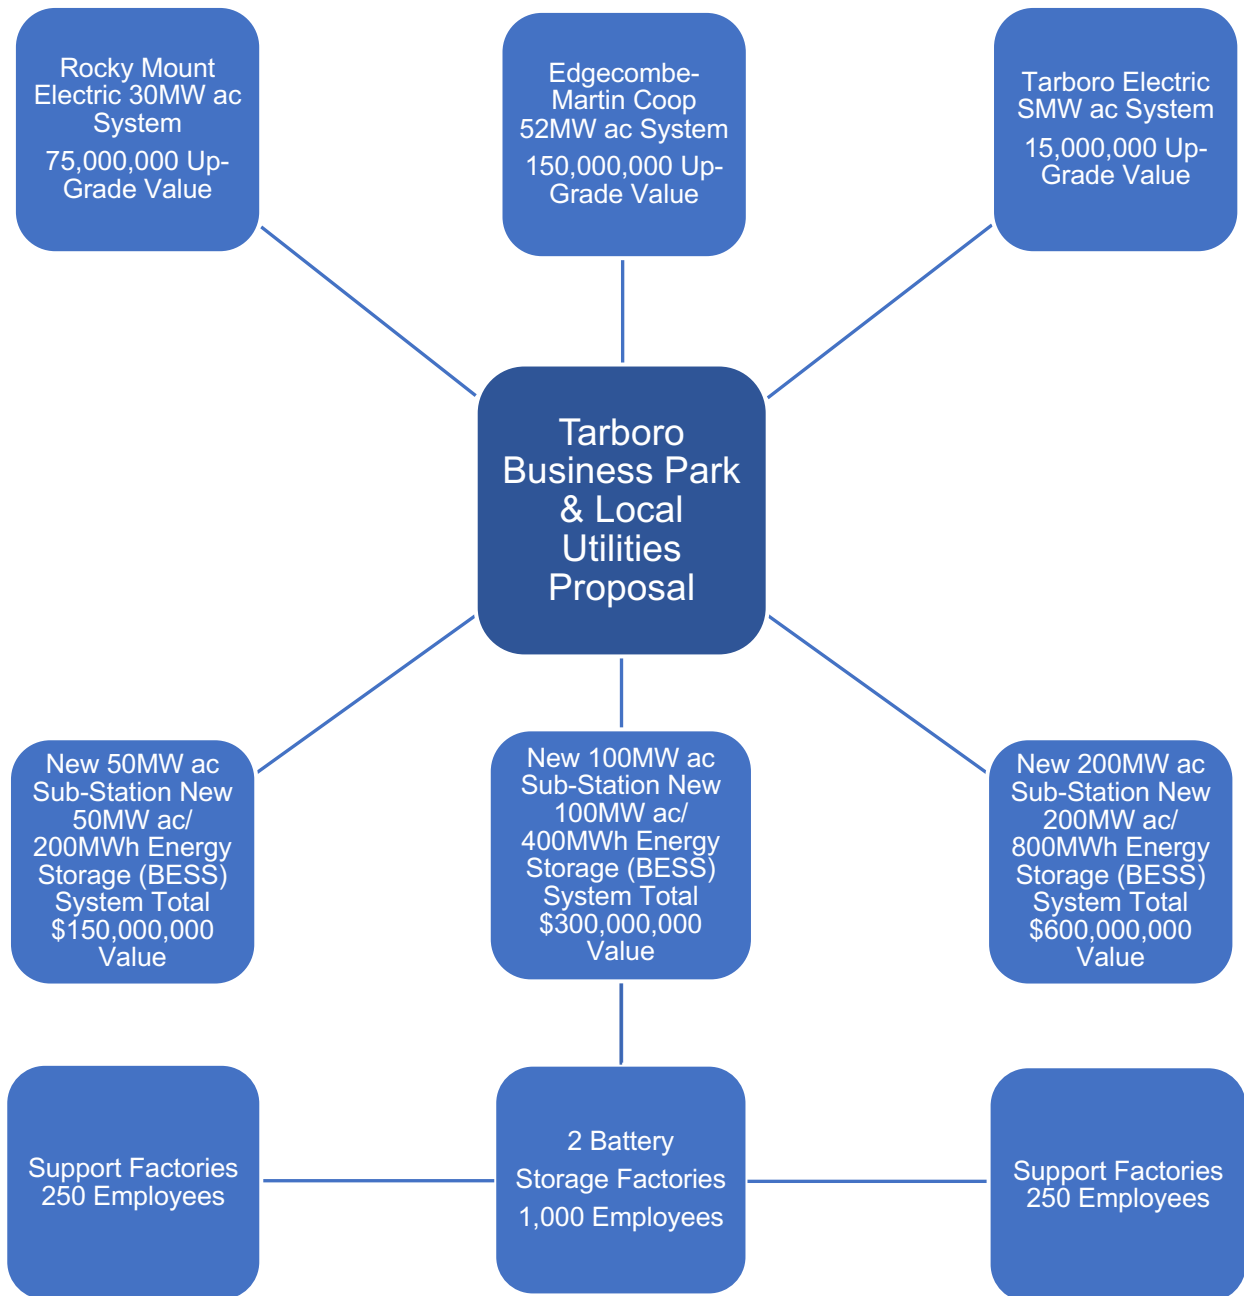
Rocky Mount Electric 30MW ac System

75,000,000 Up-Grade Value

Edgecombe-Martin Coop 52MW ac System

150,000,000 Up-Grade Value

Tarboro Electric SMW ac System

15,000,000 Up-Grade Value

Tarboro Business Park & Local Utilities Proposal

New 50MW ac Sub-Station New 50MW ac/ 200MWh Energy Storage (BESS) System Total $150,000,000 Value

New 100MW ac Sub-Station New 100MW ac/ 400MWh Energy Storage (BESS) System Total $300,000,000 Value

New 200MW ac Sub-Station New 200MW ac/ 800MWh Energy Storage (BESS) System Total $600,000,000 Value

Support Factories 250 Employees

2 Battery

Storage Factories

1,000 Employees

Support Factories 250 Employees